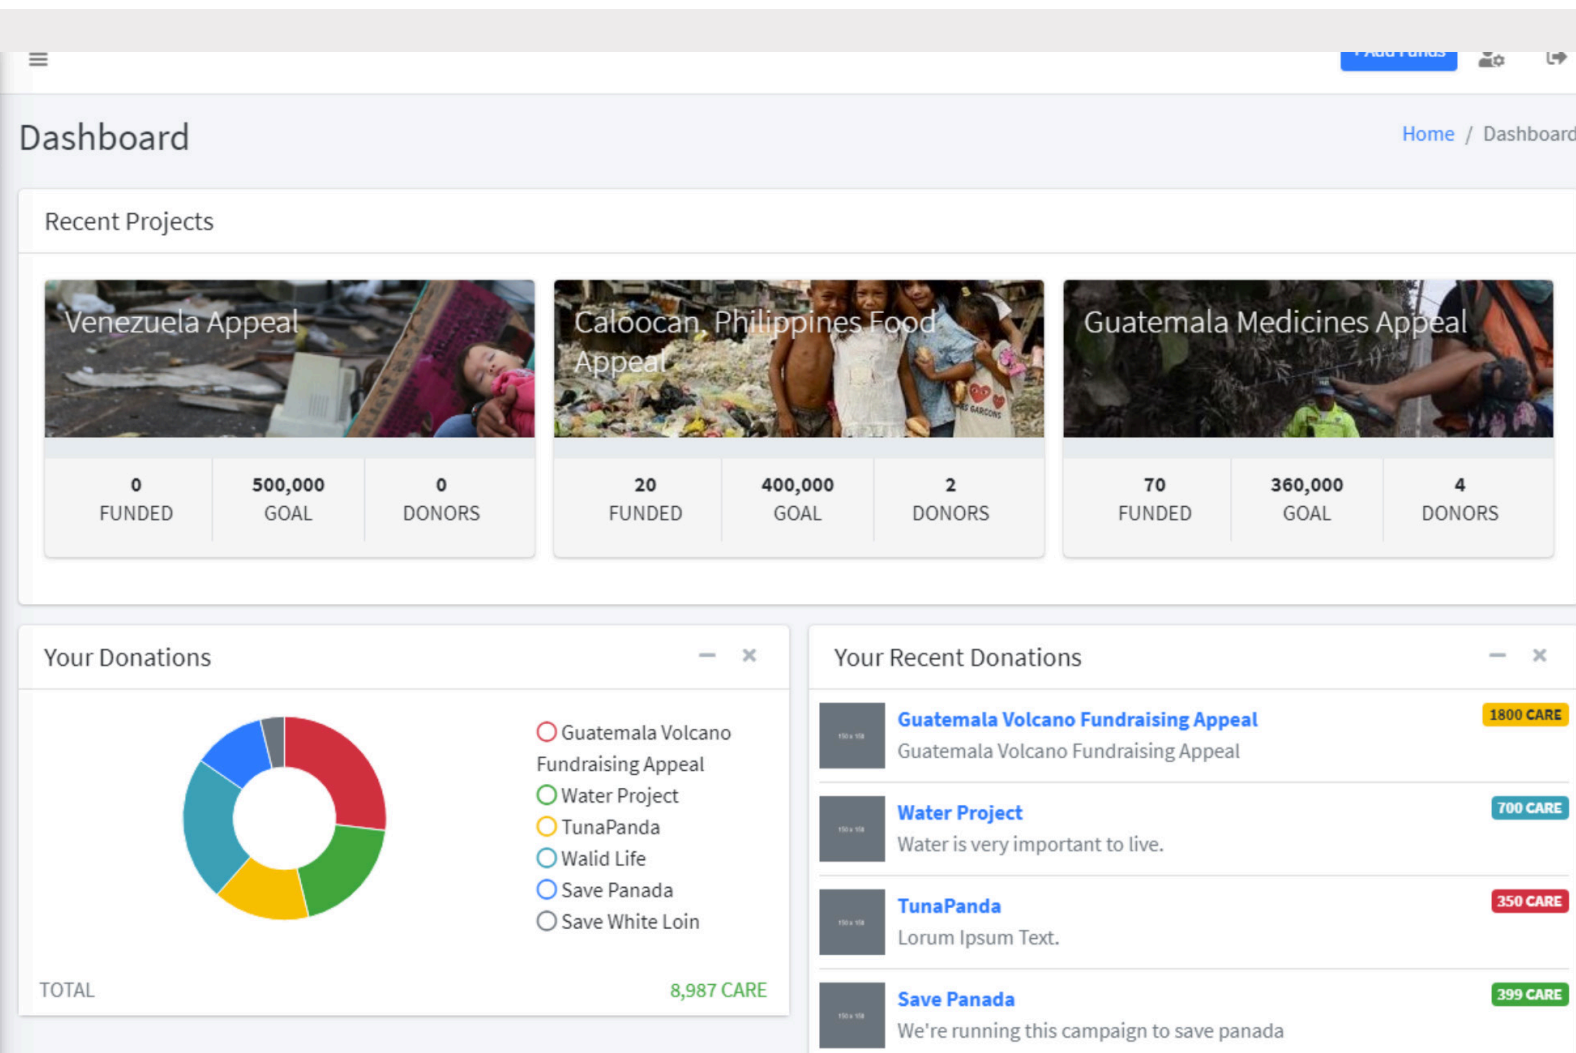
+ Add Funds

Dashboard

Home / Dashboard

Recent Projects

Venezuela Appeal

| 0 FUNDED | 500,000 GOAL | 0 DONORS |
|---|---|---|

Caloocan, Philippines Food Appeal

| 20 FUNDED | 400,000 GOAL | 2 DONORS |
|---|---|---|

Guatemala Medicines Appeal

| 70 FUNDED | 360,000 GOAL | 4 DONORS |
|---|---|---|

Your Donations

Guatemala Volcano Fundraising Appeal
Water Project
TunaPanda
Walid Life
Save Panada
Save White Loin

TOTAL 8,987 CARE

Your Recent Donations

Guatemala Volcano Fundraising Appeal
Guatemala Volcano Fundraising Appeal
1800 CARE

Water Project
Water is very important to live.
700 CARE

TunaPanda
Lorum Ipsum Text.
350 CARE

Save Panada
We're running this campaign to save panada
399 CARE